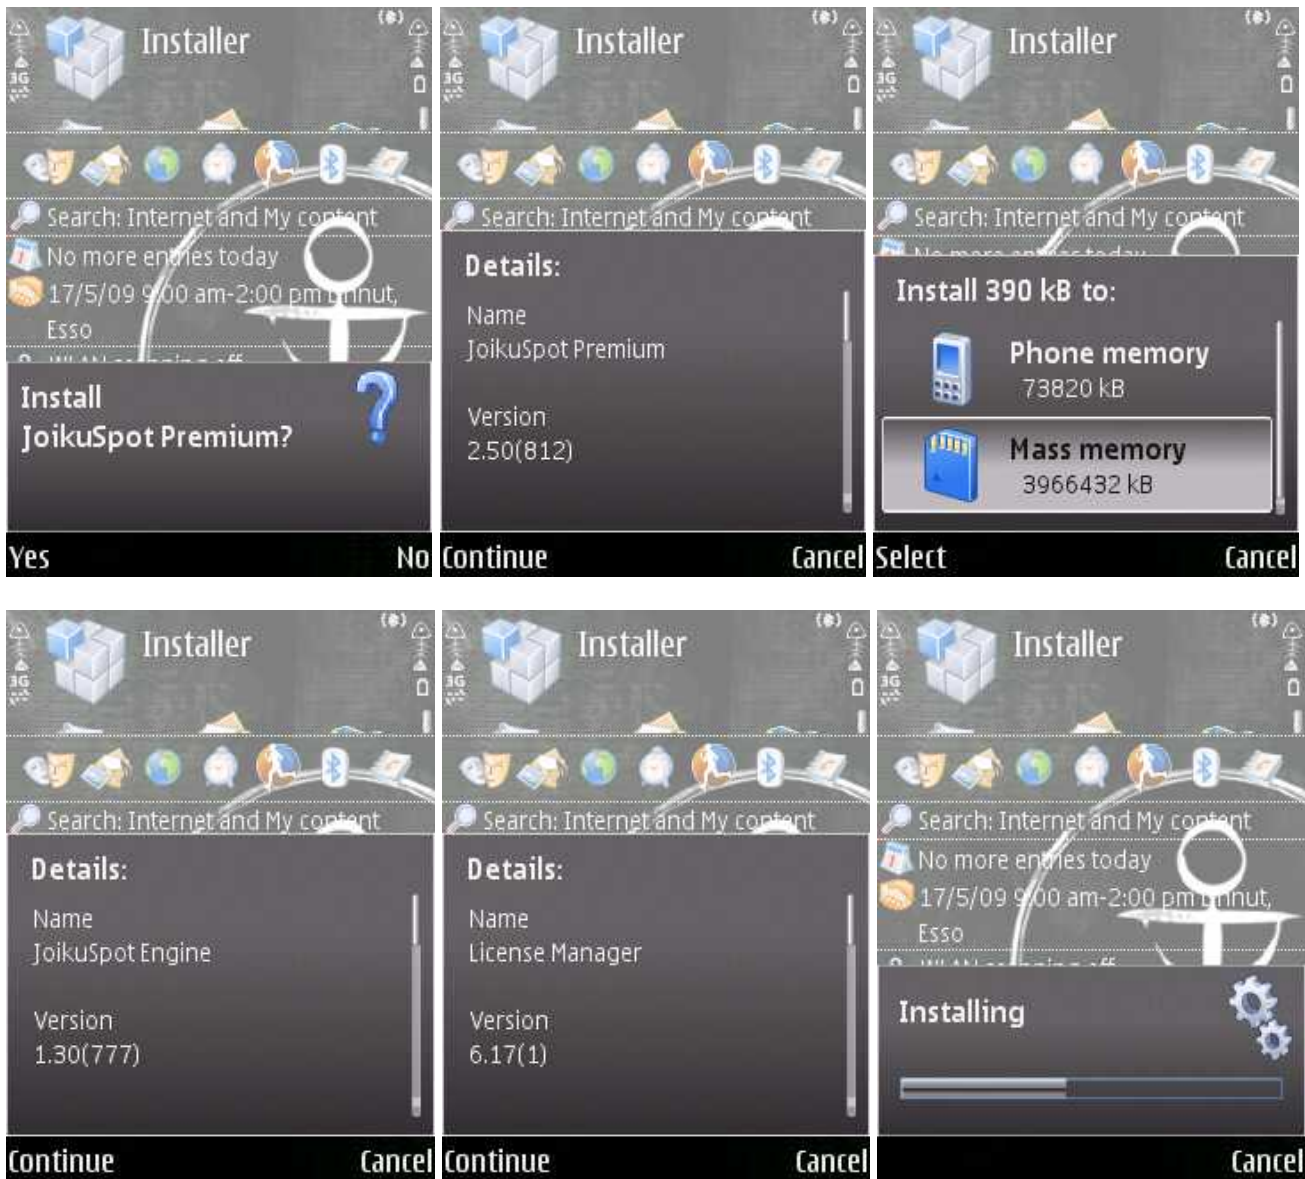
3G Installer

Search: Internet and My content

No more entries today

17/5/09 9:00 am-2:00 pm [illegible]nut, Esso

Install JoikuSpot Premium?

Yes No

3G Installer

Search: Internet and My content

Details:

Name
JoikuSpot Premium

Version
2.50(812)

Continue Cancel

3G Installer

Search: Internet and My content

Install 390 kB to:

Phone memory
73820 kB

Mass memory
3966432 kB

Select Cancel

3G Installer

Search: Internet and My content

Details:

Name
JoikuSpot Engine

Version
1.30(777)

Continue Cancel

3G Installer

Search: Internet and My content

Details:

Name
License Manager

Version
6.17(1)

Continue Cancel

3G Installer

Search: Internet and My content

No more entries today

17/5/09 9:00 am-2:00 pm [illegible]nut, Esso

Installing

Cancel